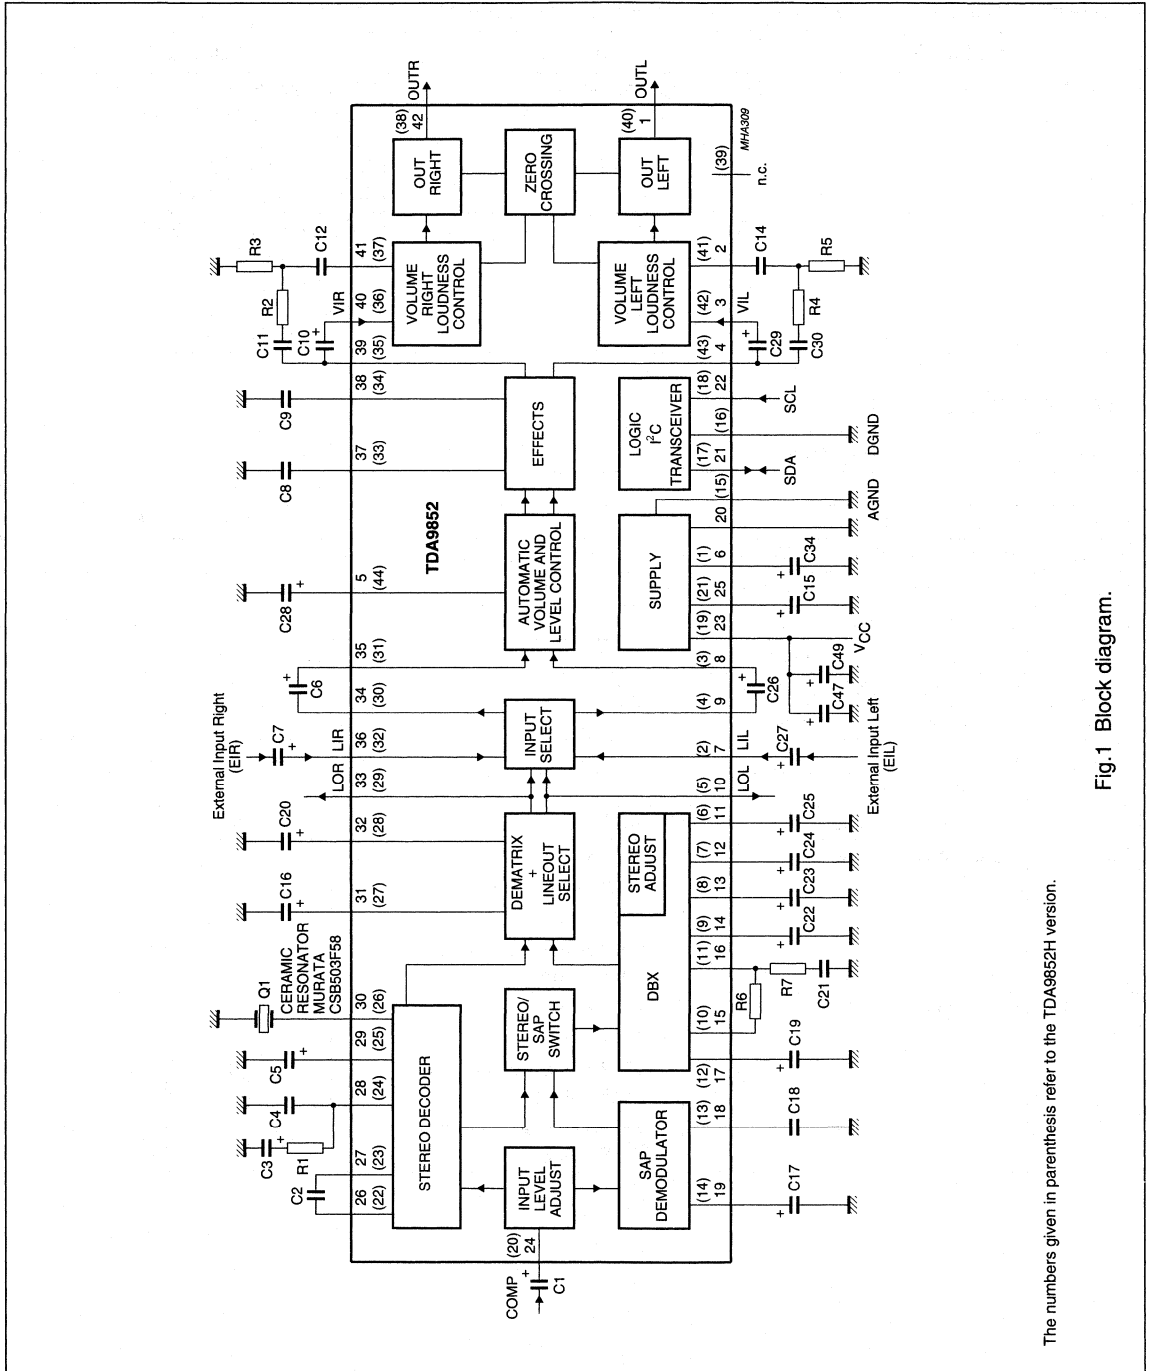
OUTR
(38)
42
OUT RIGHT
ZERO CROSSING
OUT LEFT
(40)
1
OUTL
MHA309
(39)
n.c.

R3
C12
R2
C11
C10
VIR
41 (37)
40 (36)
39 (35)
VOLUME RIGHT LOUDNESS CONTROL
VOLUME LEFT LOUDNESS CONTROL
(41) 2
(42) 3
(43) 4
C14
R5
R4
VIL
C29
C30

C9
38 (34)
EFFECTS
LOGIC
$I^2C$
TRANSCEIVER
(18) 22
SCL
C8
37 (33)
(16)
DGND
(17) 21
SDA
(15)
TDA9852
20
AGND

C28
5 (44)
AUTOMATIC VOLUME AND LEVEL CONTROL
SUPPLY
(1) 6
C34
(21) 25
C15
(19) 23
$V_{CC}$
C49
C47

C6
35 (31)
34 (30)
(3) 8
(4) 9
C26
External Input Right (EIR)
C7
LIR
36 (32)
INPUT SELECT
(2) 7
LIL
C27
External Input Left (EIL)
LOR
33 (29)
(5) 10
LOL

C20
32 (28)
DEMATRIX + LINEOUT SELECT
(6) 11
C25
(7) 12
C24
STEREO ADJUST
(8) 13
C23
C16
31 (27)
(9) 14
C22
(11) 16
DBX
R7
C21
R6
Q1
CERAMIC RESONATOR MURATA CSB503F58
30 (26)
(10) 15
STEREO/ SAP SWITCH
C5
29 (25)
(12) 17
C19
C4
28 (24)
STEREO DECODER
(13) 18
C18
C3
R1
27 (23)
SAP DEMODULATOR
C2
26 (22)
INPUT LEVEL ADJUST
(14) 19
C17
COMP
C1
(20) 24

Fig.1 Block diagram.

The numbers given in parenthesis refer to the TDA9852H version.